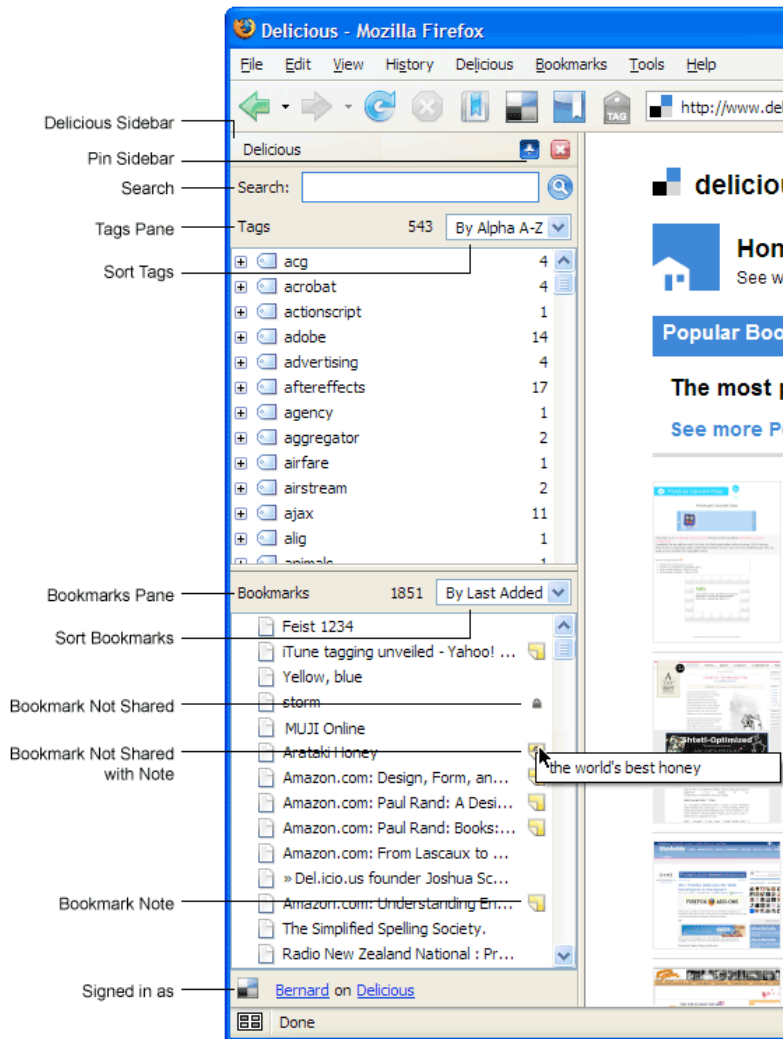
Delicious - Mozilla Firefox

File Edit View History Delicious Bookmarks Tools Help

http://www.del

Delicious Sidebar
Pin Sidebar
Search
Tags Pane
Sort Tags

Delicious

Search:

Tags 543 By Alpha A-Z

| | |
|---|---|
| acg | 4 |
| acrobat | 4 |
| actionscript | 1 |
| adobe | 14 |
| advertising | 4 |
| aftereffects | 17 |
| agency | 1 |
| aggregator | 2 |
| airfare | 1 |
| airstream | 2 |
| ajax | 11 |
| alig | 1 |

Bookmarks Pane
Sort Bookmarks
Bookmark Not Shared
Bookmark Not Shared with Note
Bookmark Note
Signed in as

Bookmarks 1851 By Last Added

Feist 1234
iTune tagging unveiled - Yahoo! ...
Yellow, blue
storm
MUJI Online
Arataki Honey
the world's best honey
Amazon.com: Design, Form, an...
Amazon.com: Paul Rand: A Desi...
Amazon.com: Paul Rand: Books:...
Amazon.com: From Lascaux to ...
» Del.icio.us founder Joshua Sc...
Amazon.com: Understanding En...
The Simplified Spelling Society.
Radio New Zealand National : Pr...

Bernard on Delicious

Done

delicio

Hon
See w

Popular Boo

The most

See more P